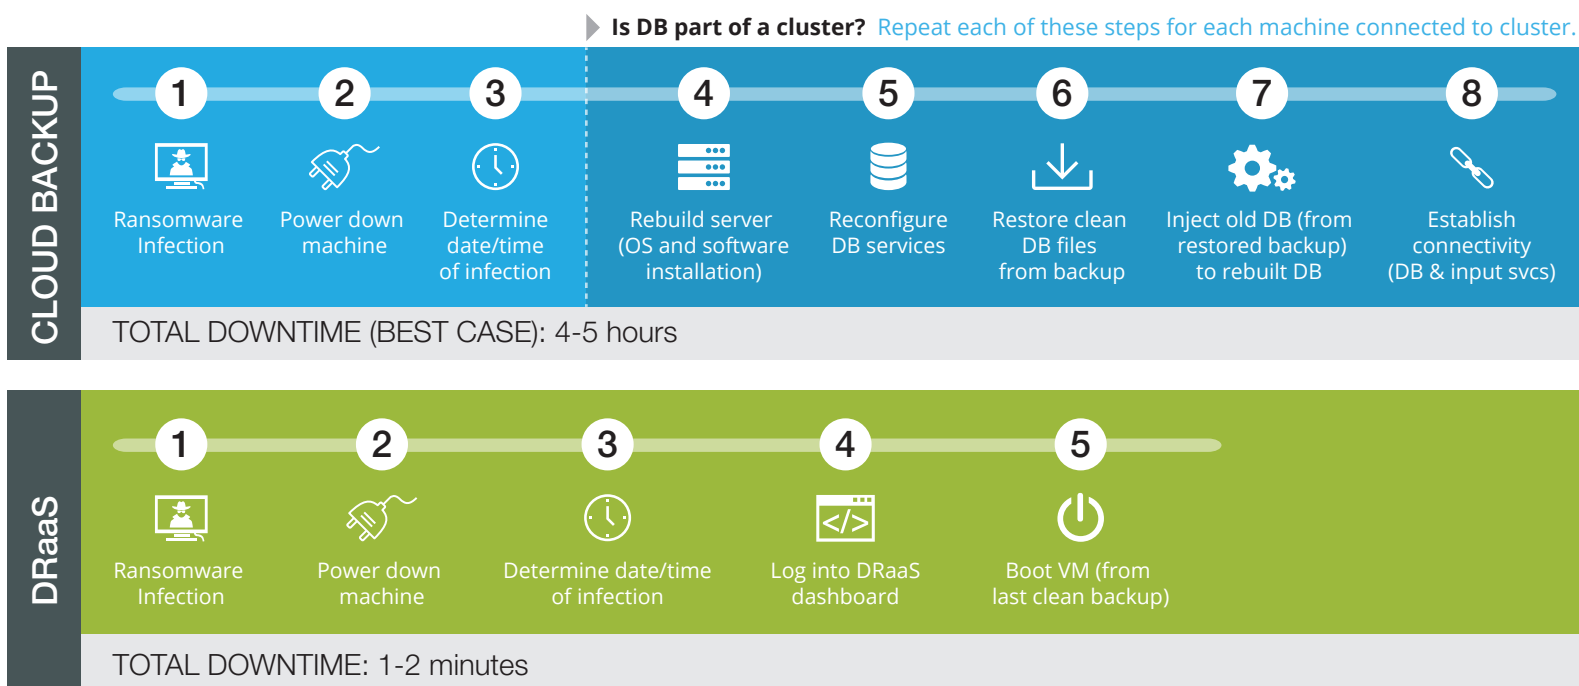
Is DB part of a cluster? Repeat each of these steps for each machine connected to cluster.

CLOUD BACKUP

1 Ransomware Infection

2 Power down machine

3 Determine date/time of infection

4 Rebuild server (OS and software installation)

5 Reconfigure DB services

6 Restore clean DB files from backup

7 Inject old DB (from restored backup) to rebuilt DB

8 Establish connectivity (DB & input svcs)

TOTAL DOWNTIME (BEST CASE): 4-5 hours

DRaaS

1 Ransomware Infection

2 Power down machine

3 Determine date/time of infection

4 Log into DRaaS dashboard

5 Boot VM (from last clean backup)

TOTAL DOWNTIME: 1-2 minutes